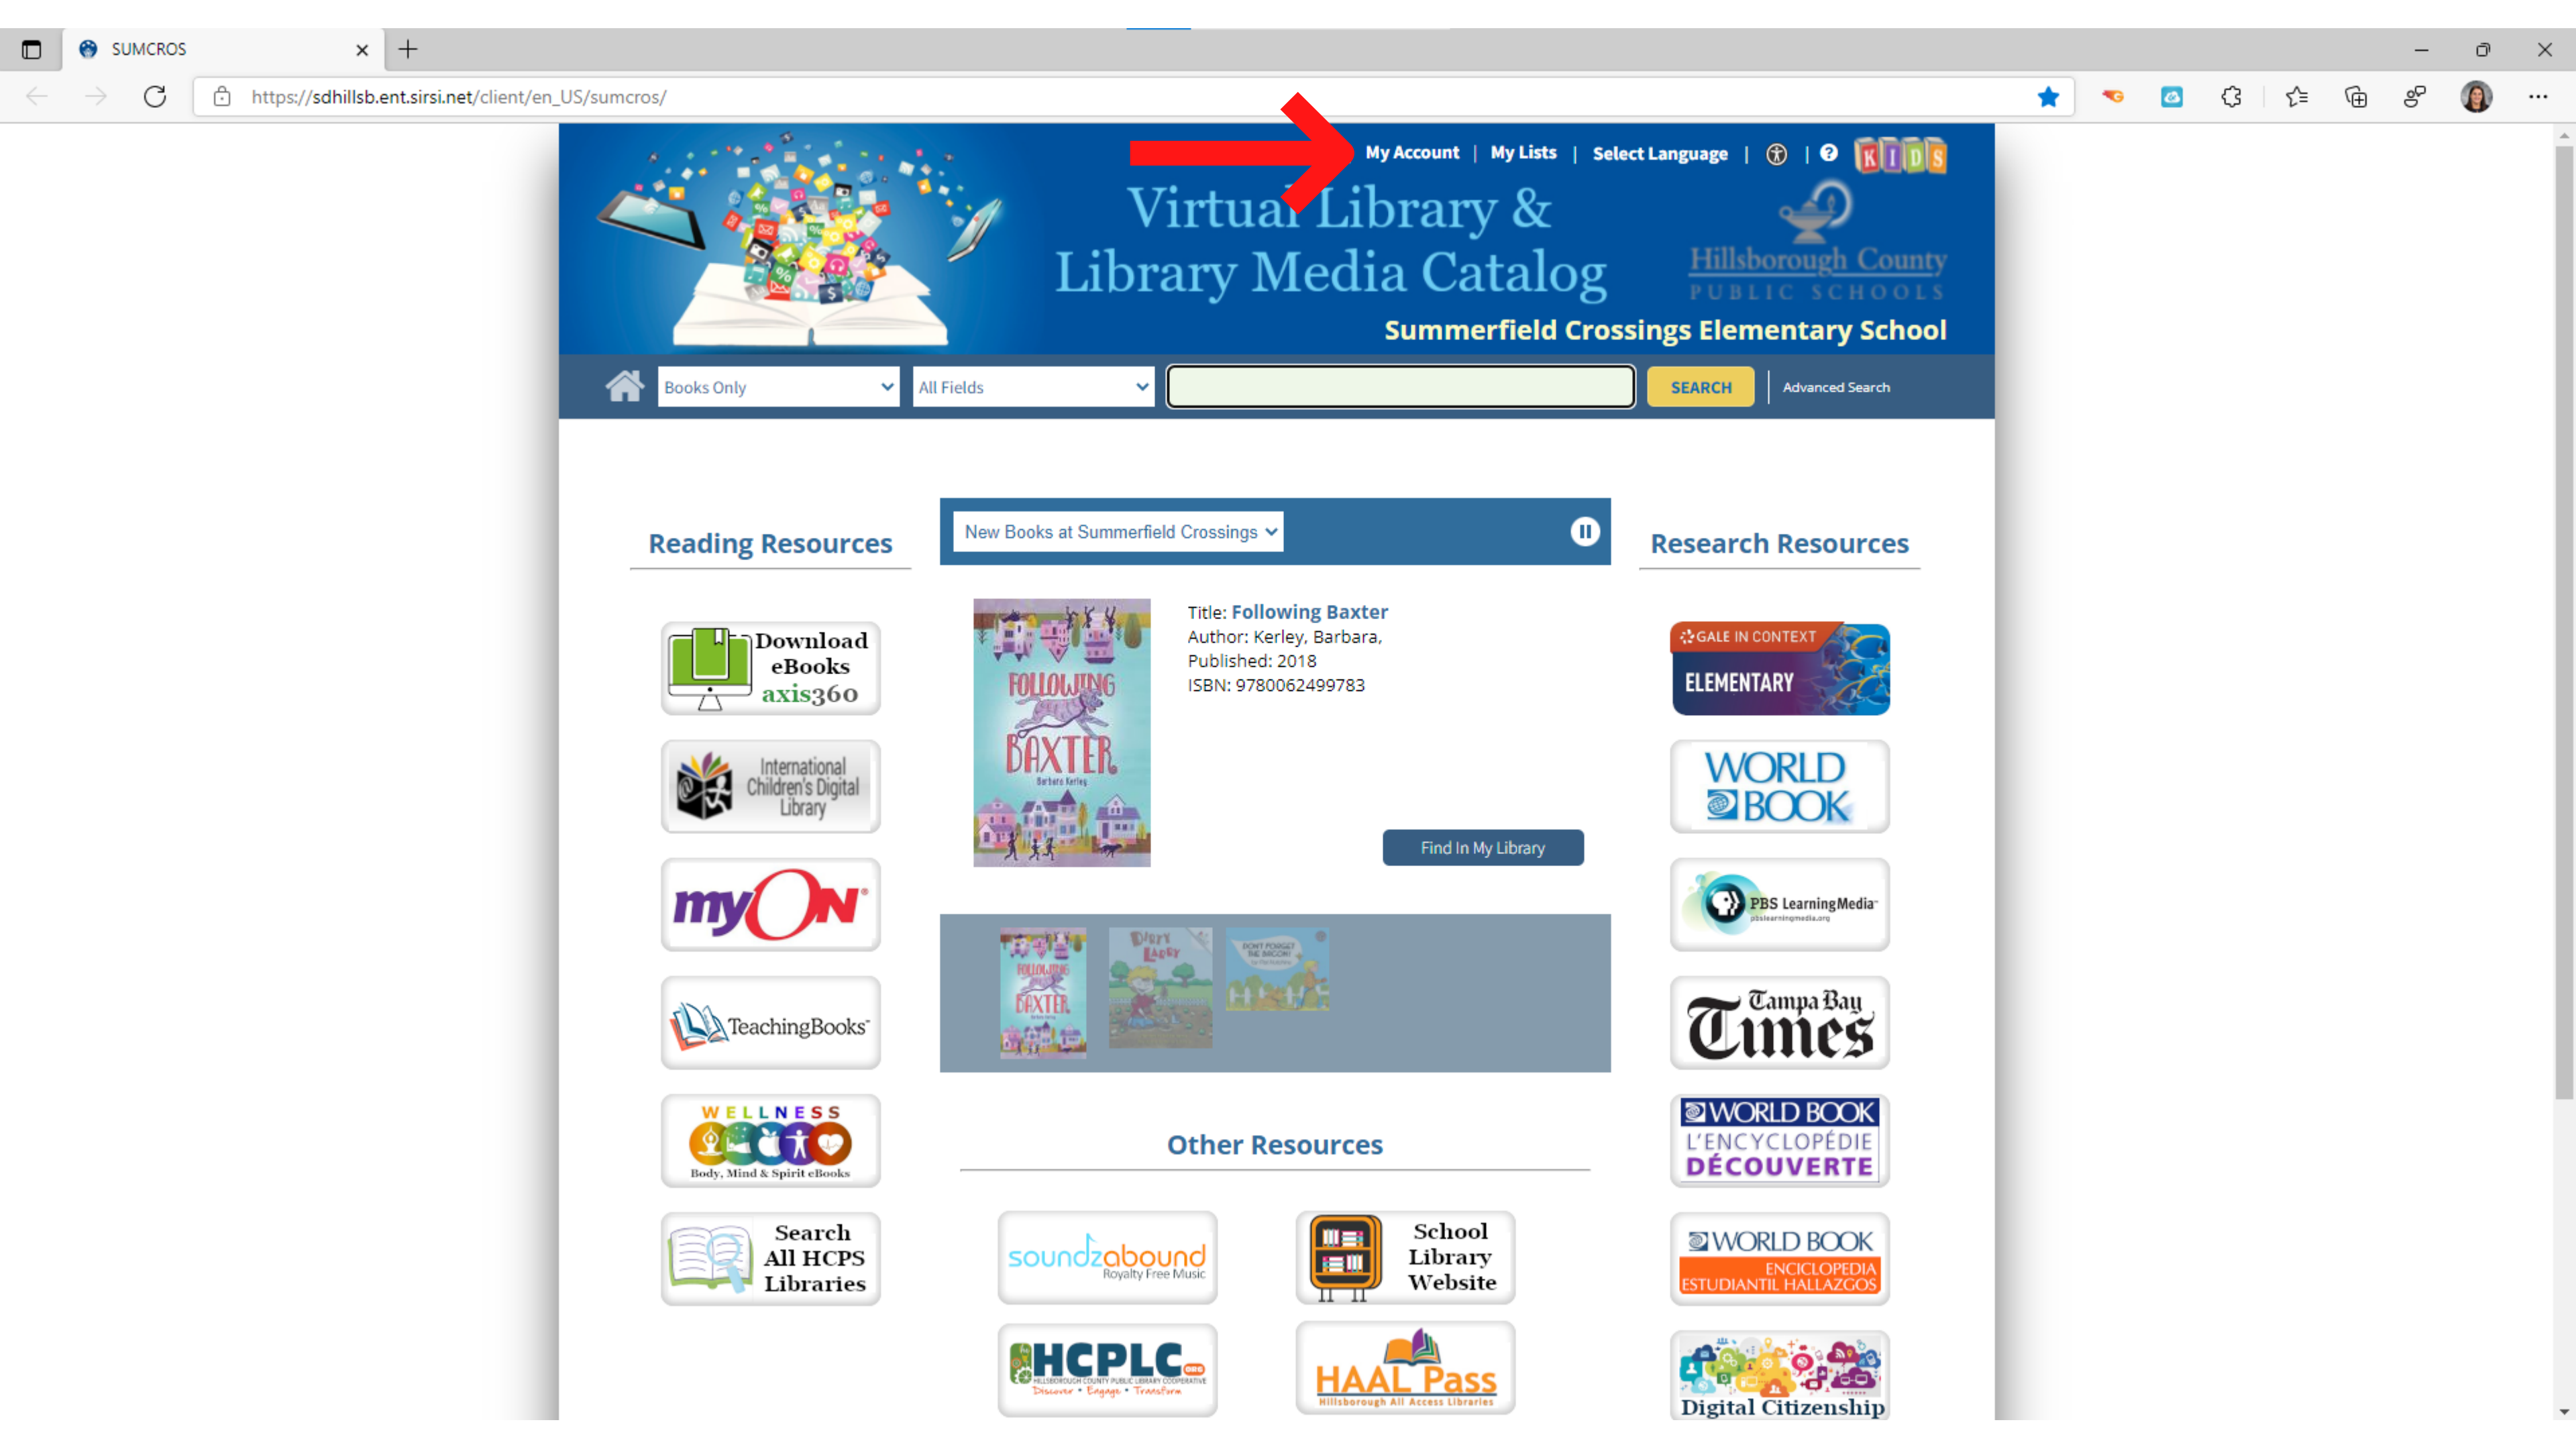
SUMCROS

https://sdhillsb.ent.sirsi.net/client/en_US/sumcros/

My Account | My Lists | Select Language | | KIDS

Virtual Library &
Library Media Catalog

Hillsborough County
PUBLIC SCHOOLS

Summerfield Crossings Elementary School

Books Only
All Fields
SEARCH
Advanced Search

Reading Resources

New Books at Summerfield Crossings

Research Resources

Download eBooks axis360

International Children's Digital Library

myON

TeachingBooks

WELLNESS
Body, Mind & Spirit eBooks

Search All HCPS Libraries

FOLLOWING BAXTER
Barbara Kerley

Title: Following Baxter
Author: Kerley, Barbara,
Published: 2018
ISBN: 9780062499783

Find In My Library

GALE IN CONTEXT
ELEMENTARY

WORLD BOOK

PBS LearningMedia

Tampa Bay Times

WORLD BOOK
L'ENCYCLOPÉDIE DÉCOUVERTE

WORLD BOOK
ENCICLOPEDIA ESTUDIANTIL HALLAZGOS

Digital Citizenship

Other Resources

soundzabound
Royalty Free Music

School Library Website

HCPLC
Discover • Engage • Transform

HAAL Pass
Hillsborough All Access Libraries